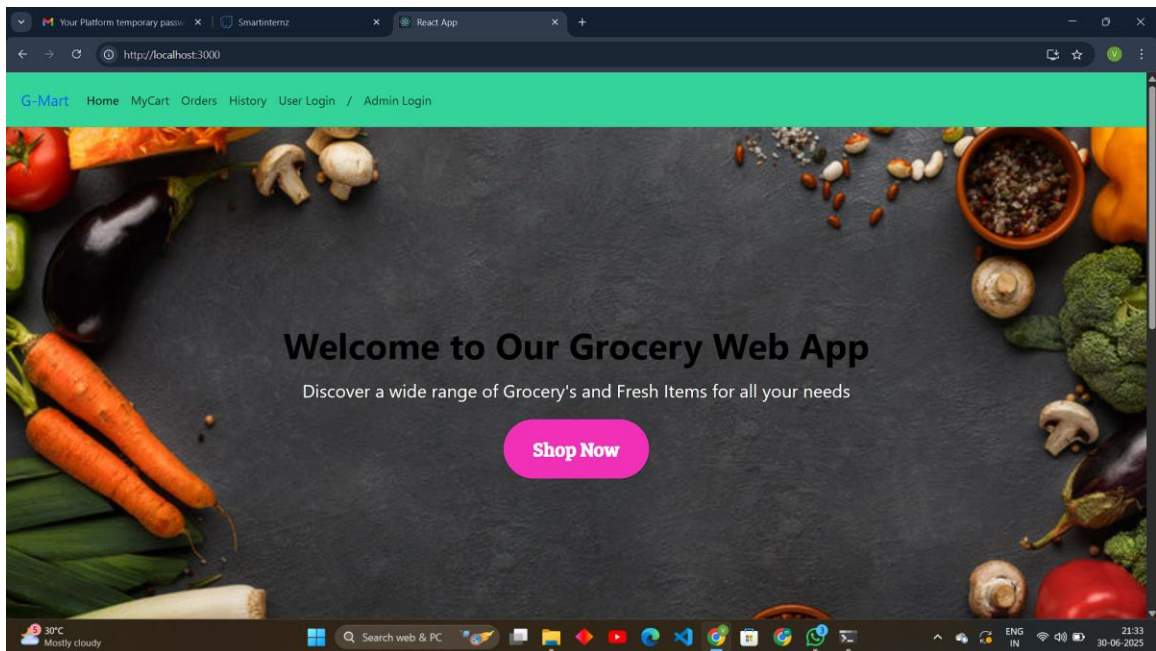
Your Platform temporary passw
Smartinternz
React App
http://localhost:3000

G-Mart Home MyCart Orders History User Login / Admin Login

Welcome to Our Grocery Web App

Discover a wide range of Grocery's and Fresh Items for all your needs

Shop Now

30°C
Mostly cloudy
Search web & PC
ENG
IN
21:33
30-06-2025